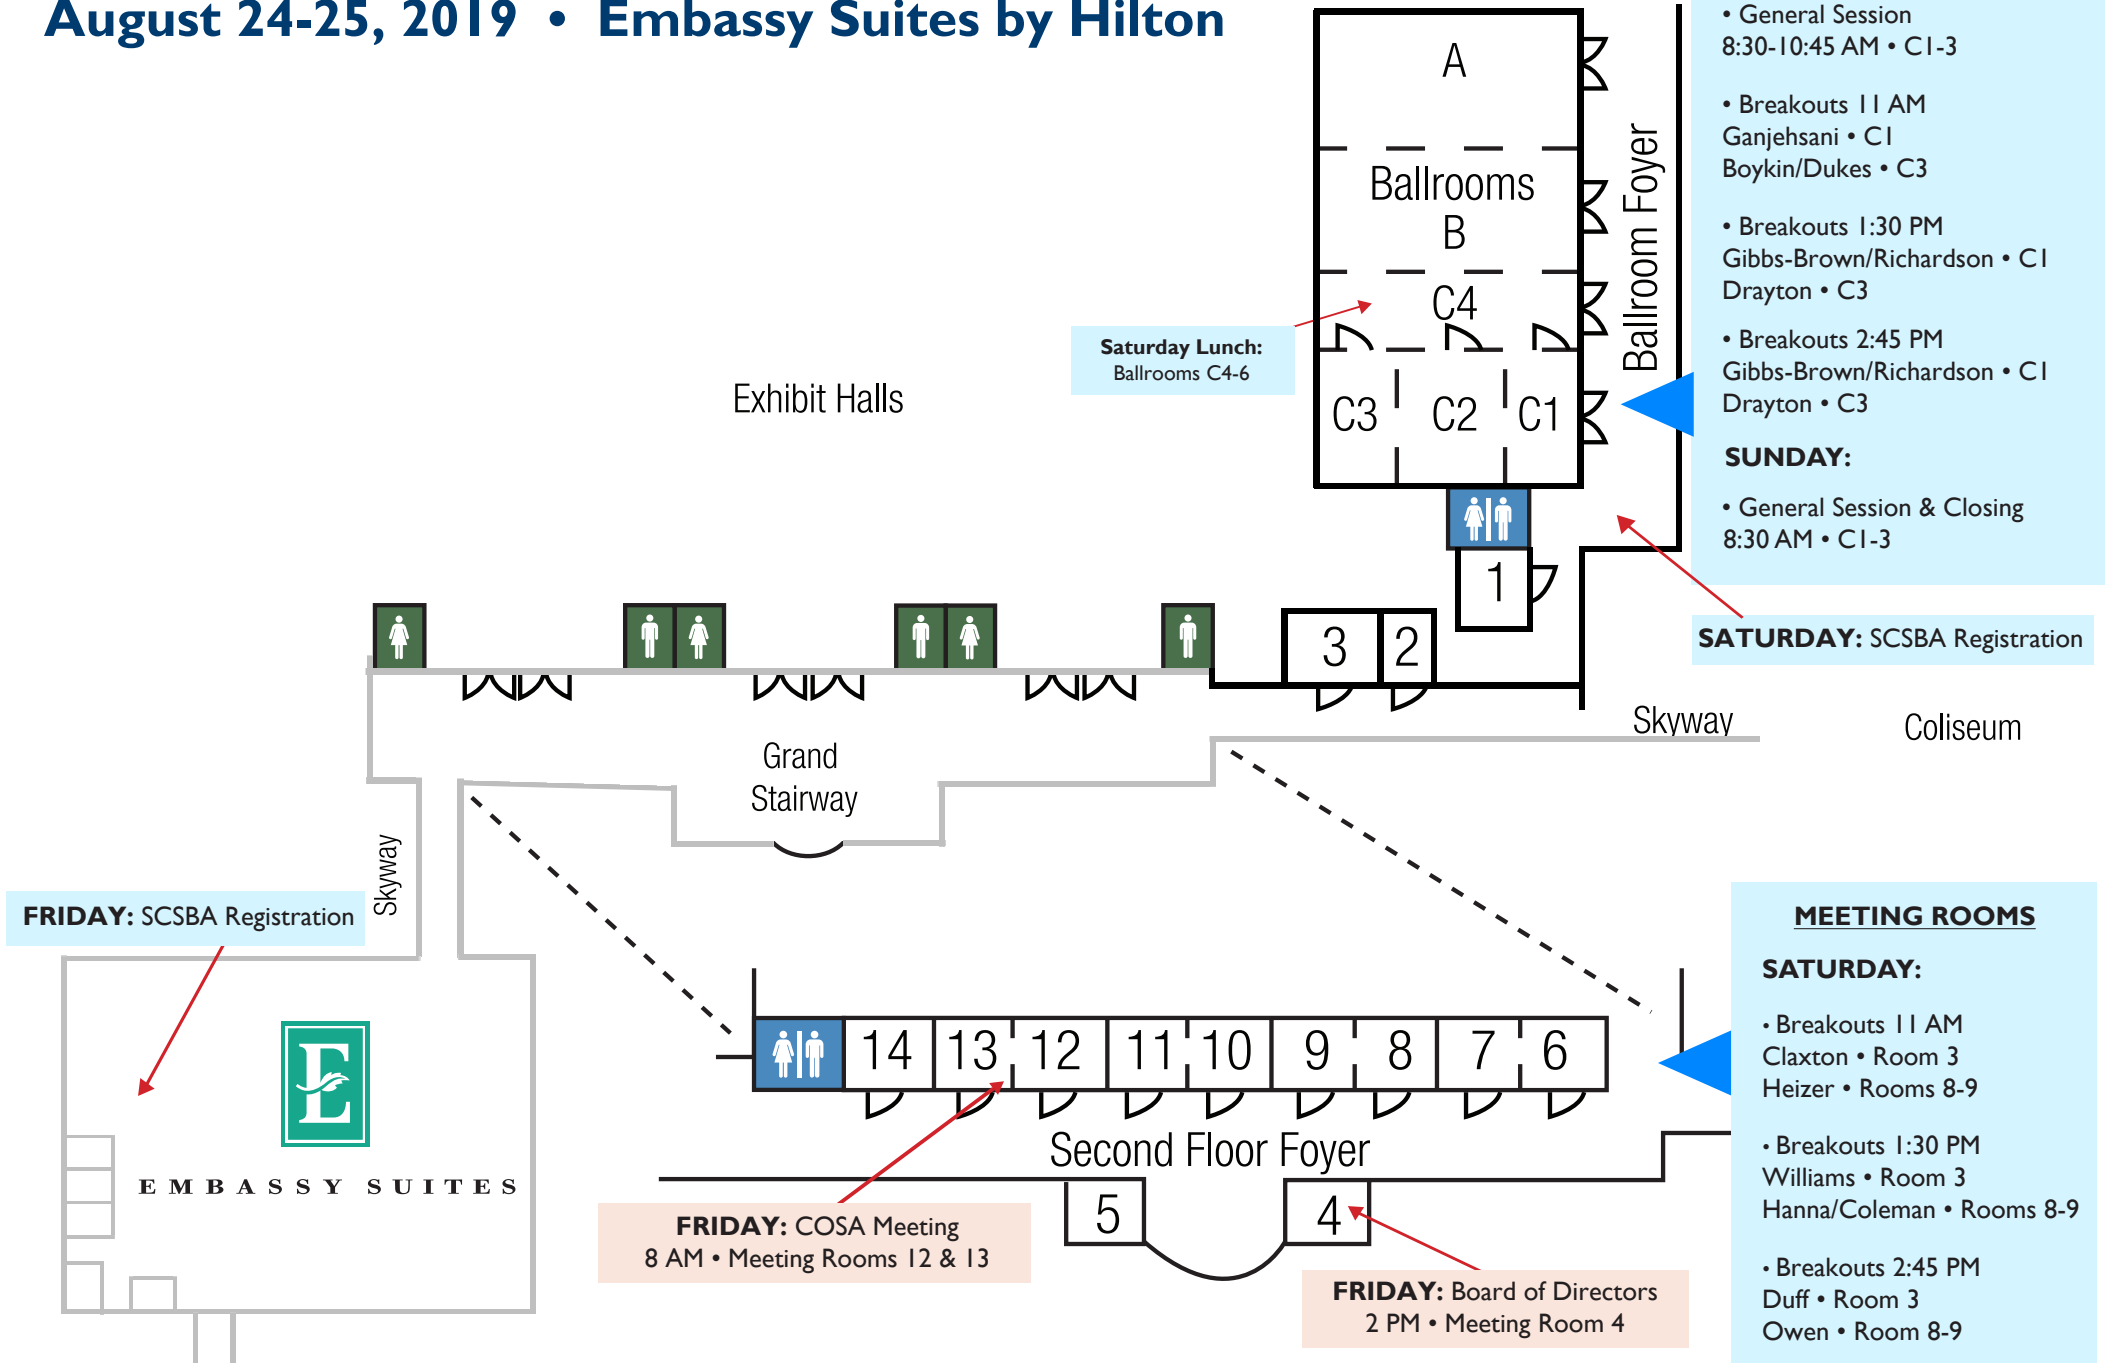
August 24-25, 2019 • Embassy Suites by Hilton

A

Ballrooms B

C4

C3 C2 C1

Ballroom Foyer

• General Session
8:30-10:45 AM • C1-3

• Breakouts 11 AM
Ganjehsani • C1
Boykin/Dukes • C3

• Breakouts 1:30 PM
Gibbs-Brown/Richardson • C1
Drayton • C3

• Breakouts 2:45 PM
Gibbs-Brown/Richardson • C1
Drayton • C3

SUNDAY:

• General Session & Closing
8:30 AM • C1-3

Saturday Lunch:
Ballrooms C4-6

Exhibit Halls

1

3 2

SATURDAY: SCSBA Registration

Skyway

Coliseum

Grand Stairway

Skyway

FRIDAY: SCSBA Registration

E

EMBASSY SUITES

14 13 12 11 10 9 8 7 6

Second Floor Foyer

5 4

FRIDAY: COSA Meeting
8 AM • Meeting Rooms 12 & 13

FRIDAY: Board of Directors
2 PM • Meeting Room 4

MEETING ROOMS

SATURDAY:

• Breakouts 11 AM
Claxton • Room 3
Heizer • Rooms 8-9

• Breakouts 1:30 PM
Williams • Room 3
Hanna/Coleman • Rooms 8-9

• Breakouts 2:45 PM
Duff • Room 3
Owen • Room 8-9